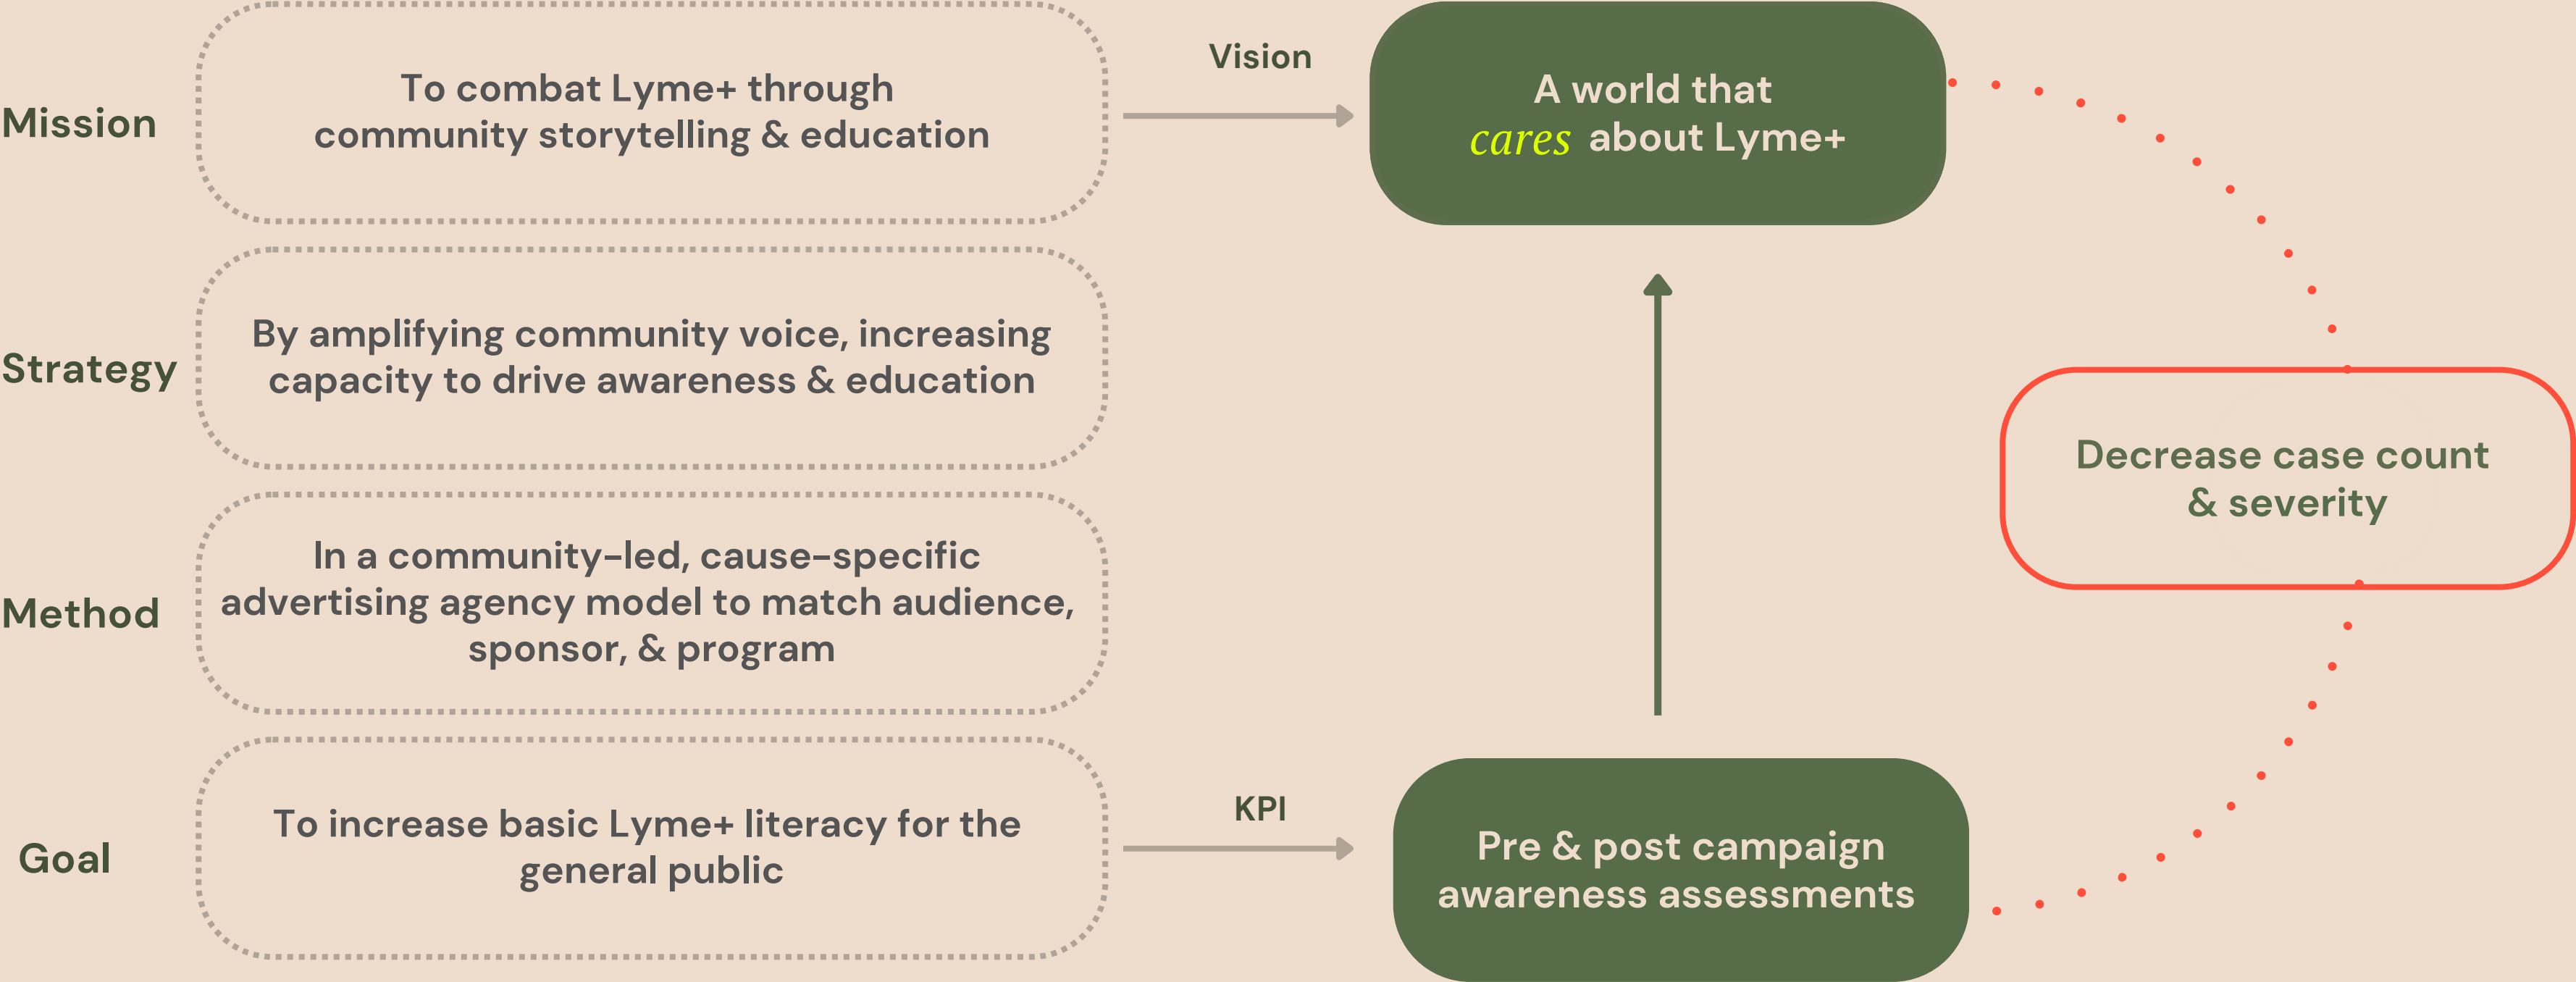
Mission

To combat Lyme+ through community storytelling & education

Vision

A world that *cares* about Lyme+

Strategy

By amplifying community voice, increasing capacity to drive awareness & education

Decrease case count & severity

Method

In a community-led, cause-specific advertising agency model to match audience, sponsor, & program

Goal

To increase basic Lyme+ literacy for the general public

KPI

Pre & post campaign awareness assessments